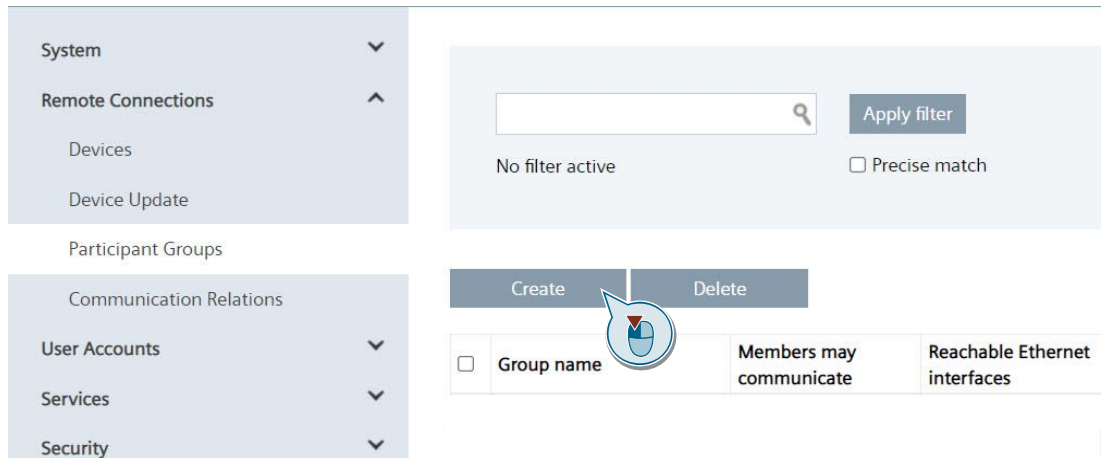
System
Remote Connections
Devices
Device Update
Participant Groups
Communication Relations
User Accounts
Services
Security

Apply filter
No filter active
☐ Precise match

Create
Delete

| ☐ | Group name | Members may communicate | Reachable Ethernet interfaces |
|---|---|---|---|